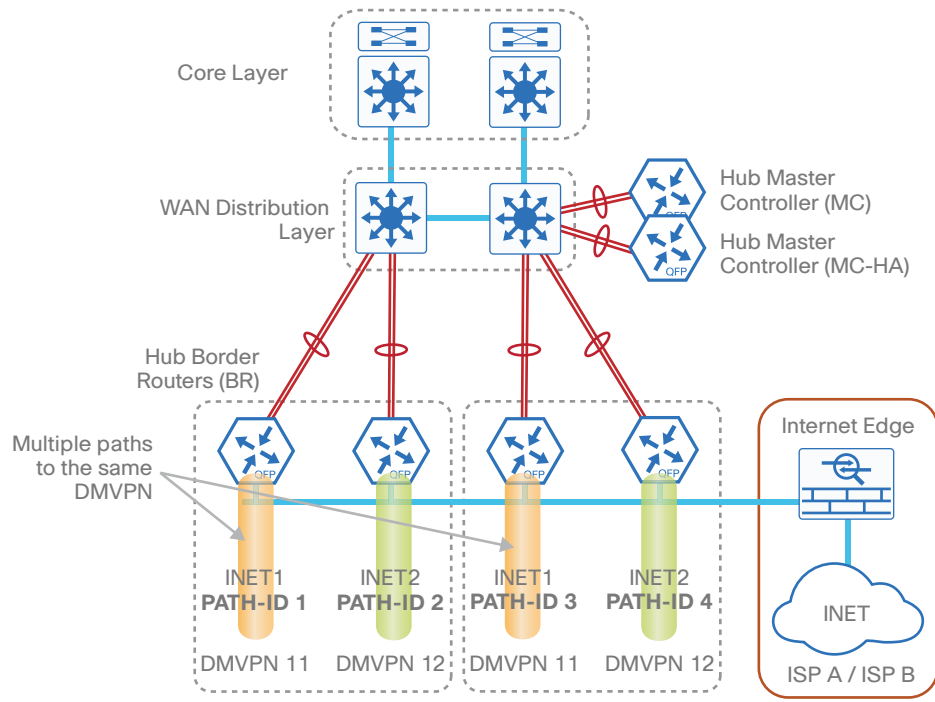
Core Layer

WAN Distribution Layer

Hub Master Controller (MC)

Hub Master Controller (MC-HA)

Hub Border Routers (BR)

Multiple paths to the same DMVPN

QFP

QFP

QFP

QFP

QFP

QFP

Internet Edge

INET1
PATH-ID 1

INET2
PATH-ID 2

INET1
PATH-ID 3

INET2
PATH-ID 4

DMVPN 11

DMVPN 12

DMVPN 11

DMVPN 12

INET

ISP A / ISP B